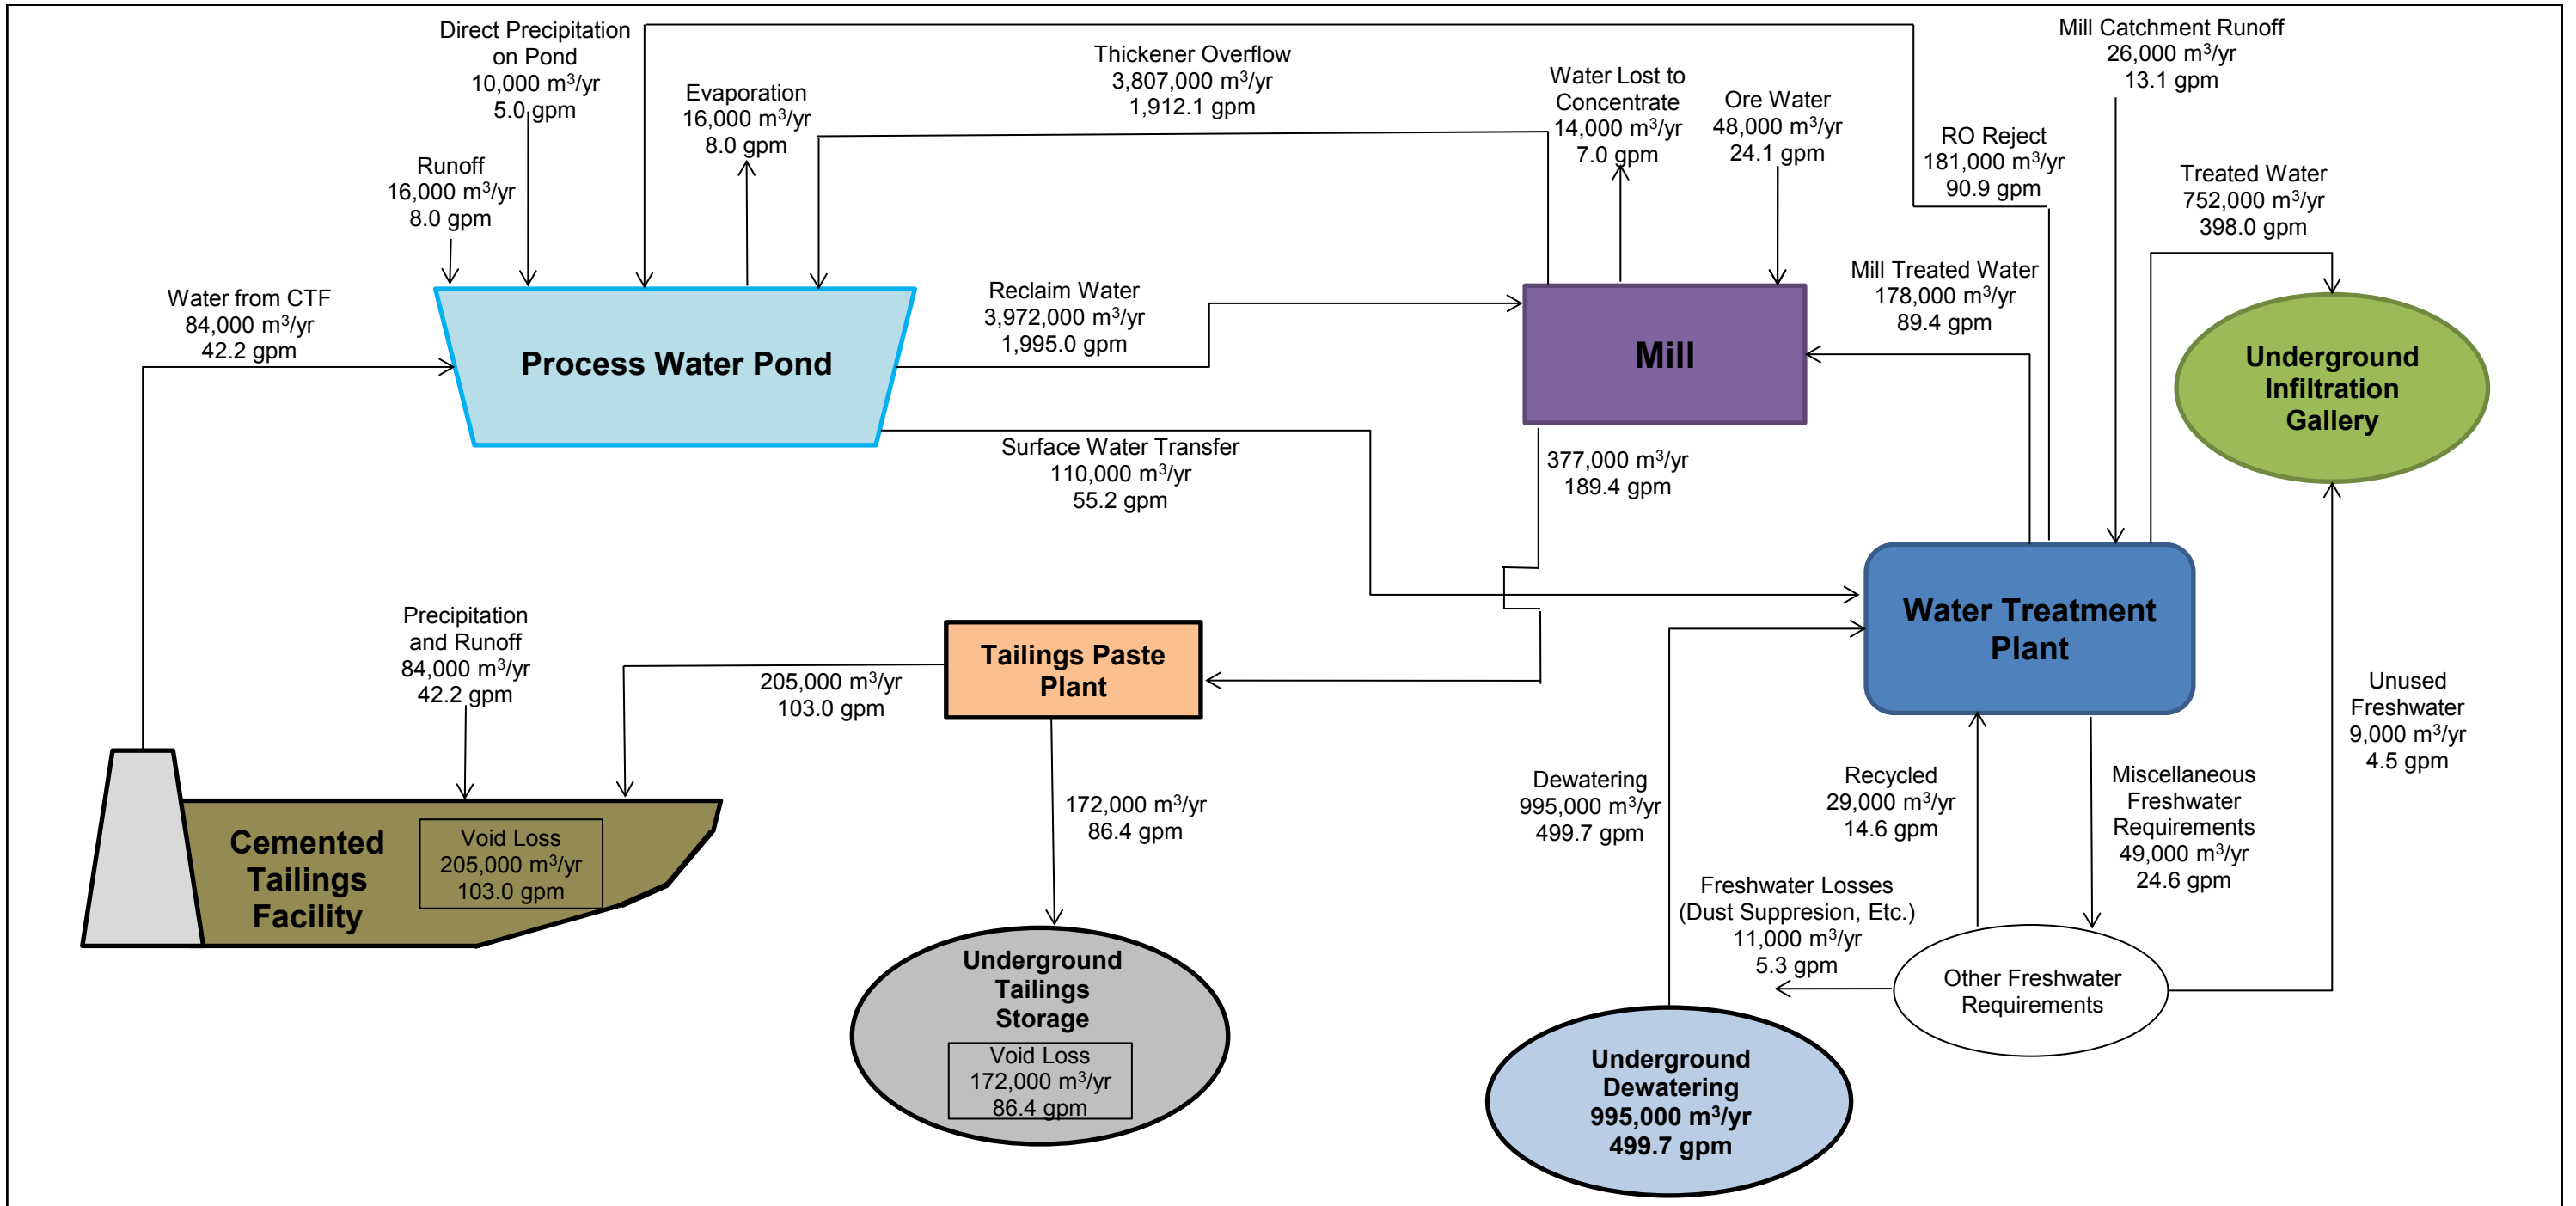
Direct Precipitation on Pond
10,000 m$^3$/yr
5.0 gpm

Evaporation
16,000 m$^3$/yr
8.0 gpm

Thickener Overflow
3,807,000 m$^3$/yr
1,912.1 gpm

Water Lost to Concentrate
14,000 m$^3$/yr
7.0 gpm

Ore Water
48,000 m$^3$/yr
24.1 gpm

Mill Catchment Runoff
26,000 m$^3$/yr
13.1 gpm

RO Reject
181,000 m$^3$/yr
90.9 gpm

Treated Water
752,000 m$^3$/yr
398.0 gpm

Runoff
16,000 m$^3$/yr
8.0 gpm

Water from CTF
84,000 m$^3$/yr
42.2 gpm

Process Water Pond

Reclaim Water
3,972,000 m$^3$/yr
1,995.0 gpm

Mill

Mill Treated Water
178,000 m$^3$/yr
89.4 gpm

Underground Infiltration Gallery

Surface Water Transfer
110,000 m$^3$/yr
55.2 gpm

377,000 m$^3$/yr
189.4 gpm

Water Treatment Plant

Precipitation and Runoff
84,000 m$^3$/yr
42.2 gpm

Tailings Paste Plant

205,000 m$^3$/yr
103.0 gpm

Unused Freshwater
9,000 m$^3$/yr
4.5 gpm

Cemented Tailings Facility

Void Loss
205,000 m$^3$/yr
103.0 gpm

172,000 m$^3$/yr
86.4 gpm

Dewatering
995,000 m$^3$/yr
499.7 gpm

Recycled
29,000 m$^3$/yr
14.6 gpm

Miscellaneous Freshwater Requirements
49,000 m$^3$/yr
24.6 gpm

Freshwater Losses
(Dust Suppresion, Etc.)
11,000 m$^3$/yr
5.3 gpm

Other Freshwater Requirements

Underground Tailings Storage

Void Loss
172,000 m$^3$/yr
86.4 gpm

Underground Dewatering
995,000 m$^3$/yr
499.7 gpm